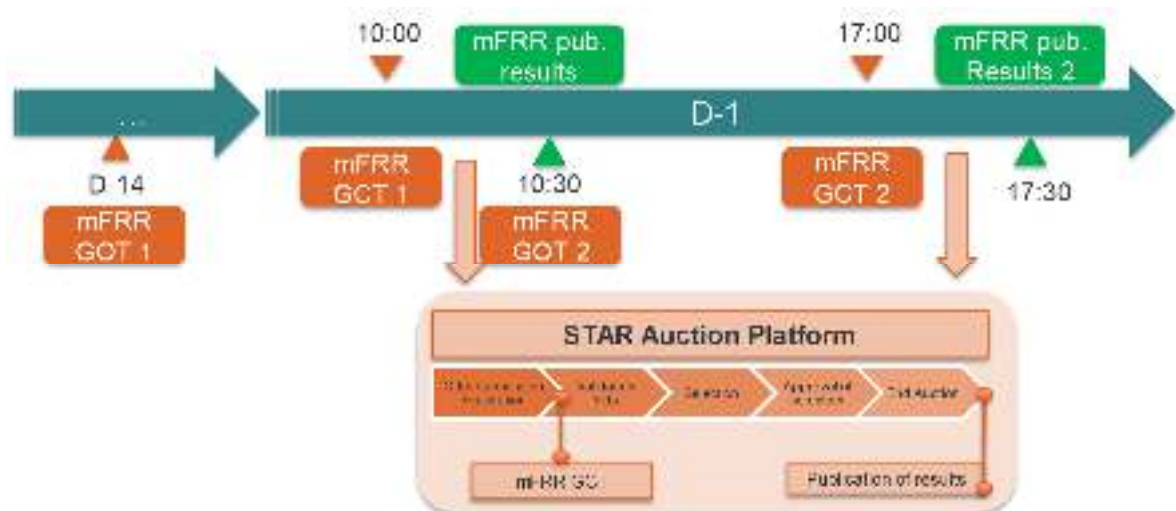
10:00

mFRR pub. results

17:00

mFRR pub. Results 2

...

D-1

D 14

mFRR GOT 1

mFRR GCT 1

10:30

mFRR GOT 2

mFRR GCT 2

17:30

STAR Auction Platform

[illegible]

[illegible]

Selection

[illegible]

End Auction

mFRR GC

Publication of results